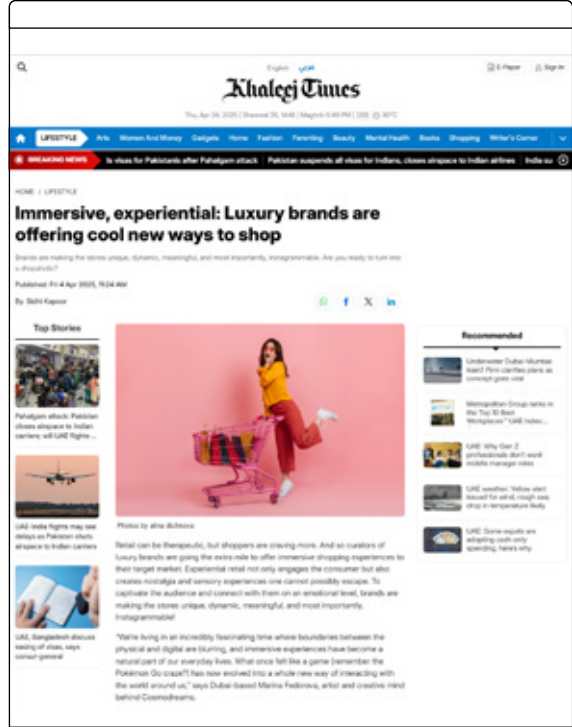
English

Khaleej Times

Thu, Apr 24, 2025 | Shawwal 26, 1446 | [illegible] | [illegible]

E-Paper Sign In

LIFESTYLE Arts Women And Money Gadgets Home Fashion Parenting Beauty Mental Health Books Shopping Writer's Corner

BREAKING NEWS Is visas for Pakistanis after Pahalgam attack Pakistan suspends all visas for Indians, closes airspace to Indian airlines India su

HOME / LIFESTYLE

Immersive, experiential: Luxury brands are offering cool new ways to shop

Brands are making the stores unique, dynamic, meaningful, and most importantly, Instagrammable. Are you ready to turn into a shopaholic?

Published: Fri 4 Apr 2025, 11:24 AM

By Sidhi Kapoor

Top Stories

Pahalgam attack: Pakistan closes airspace to Indian carriers; will UAE flights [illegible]

UAE-India flights may see delays as Pakistan shuts airspace to Indian carriers

UAE, Bangladesh discuss easing of visas, says consul general

Photos by alina dichkova

Retail can be therapeutic, but shoppers are craving more. And so curators of luxury brands are going the extra mile to offer immersive shopping experiences to their target market. Experiential retail not only engages the consumer but also creates nostalgia and sensory experiences one cannot possibly escape. To captivate the audience and connect with them on an emotional level, brands are making the stores unique, dynamic, meaningful, and most importantly, Instagrammable!

"We're living in an incredibly fascinating time where boundaries between the physical and digital are blurring, and immersive experiences have become a natural part of our everyday lives. What once felt like a game (remember the Pokémon Go craze?) has now evolved into a whole new way of interacting with the world around us," says Dubai-based Marina Fedorova, artist and creative mind behind Cosmodreams.

Recommended

Underwater Dubai Mumbai train? Firm clarifies plans as concept goes viral

Metropolitan Group ranks in the Top 50 Best Workplaces™ UAE index

UAE: Why Gen Z professionals don't want middle manager roles

UAE weather: Yellow alert issued for wind, rough sea; drop in temperature likely

UAE Gone expats are adapting cash only spending, here's why